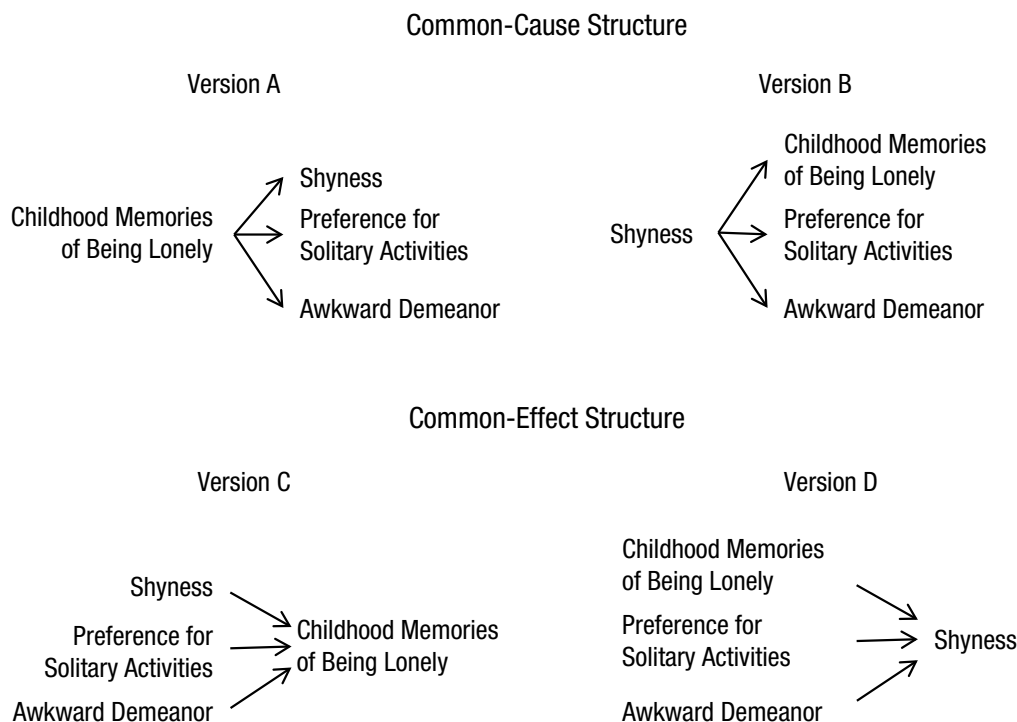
Common-Cause Structure

Version A

Childhood Memories of Being Lonely

Shyness

Preference for Solitary Activities

Awkward Demeanor

Version B

Shyness

Childhood Memories of Being Lonely

Preference for Solitary Activities

Awkward Demeanor

Common-Effect Structure

Version C

Shyness

Preference for Solitary Activities

Awkward Demeanor

Childhood Memories of Being Lonely

Version D

Childhood Memories of Being Lonely

Preference for Solitary Activities

Awkward Demeanor

Shyness